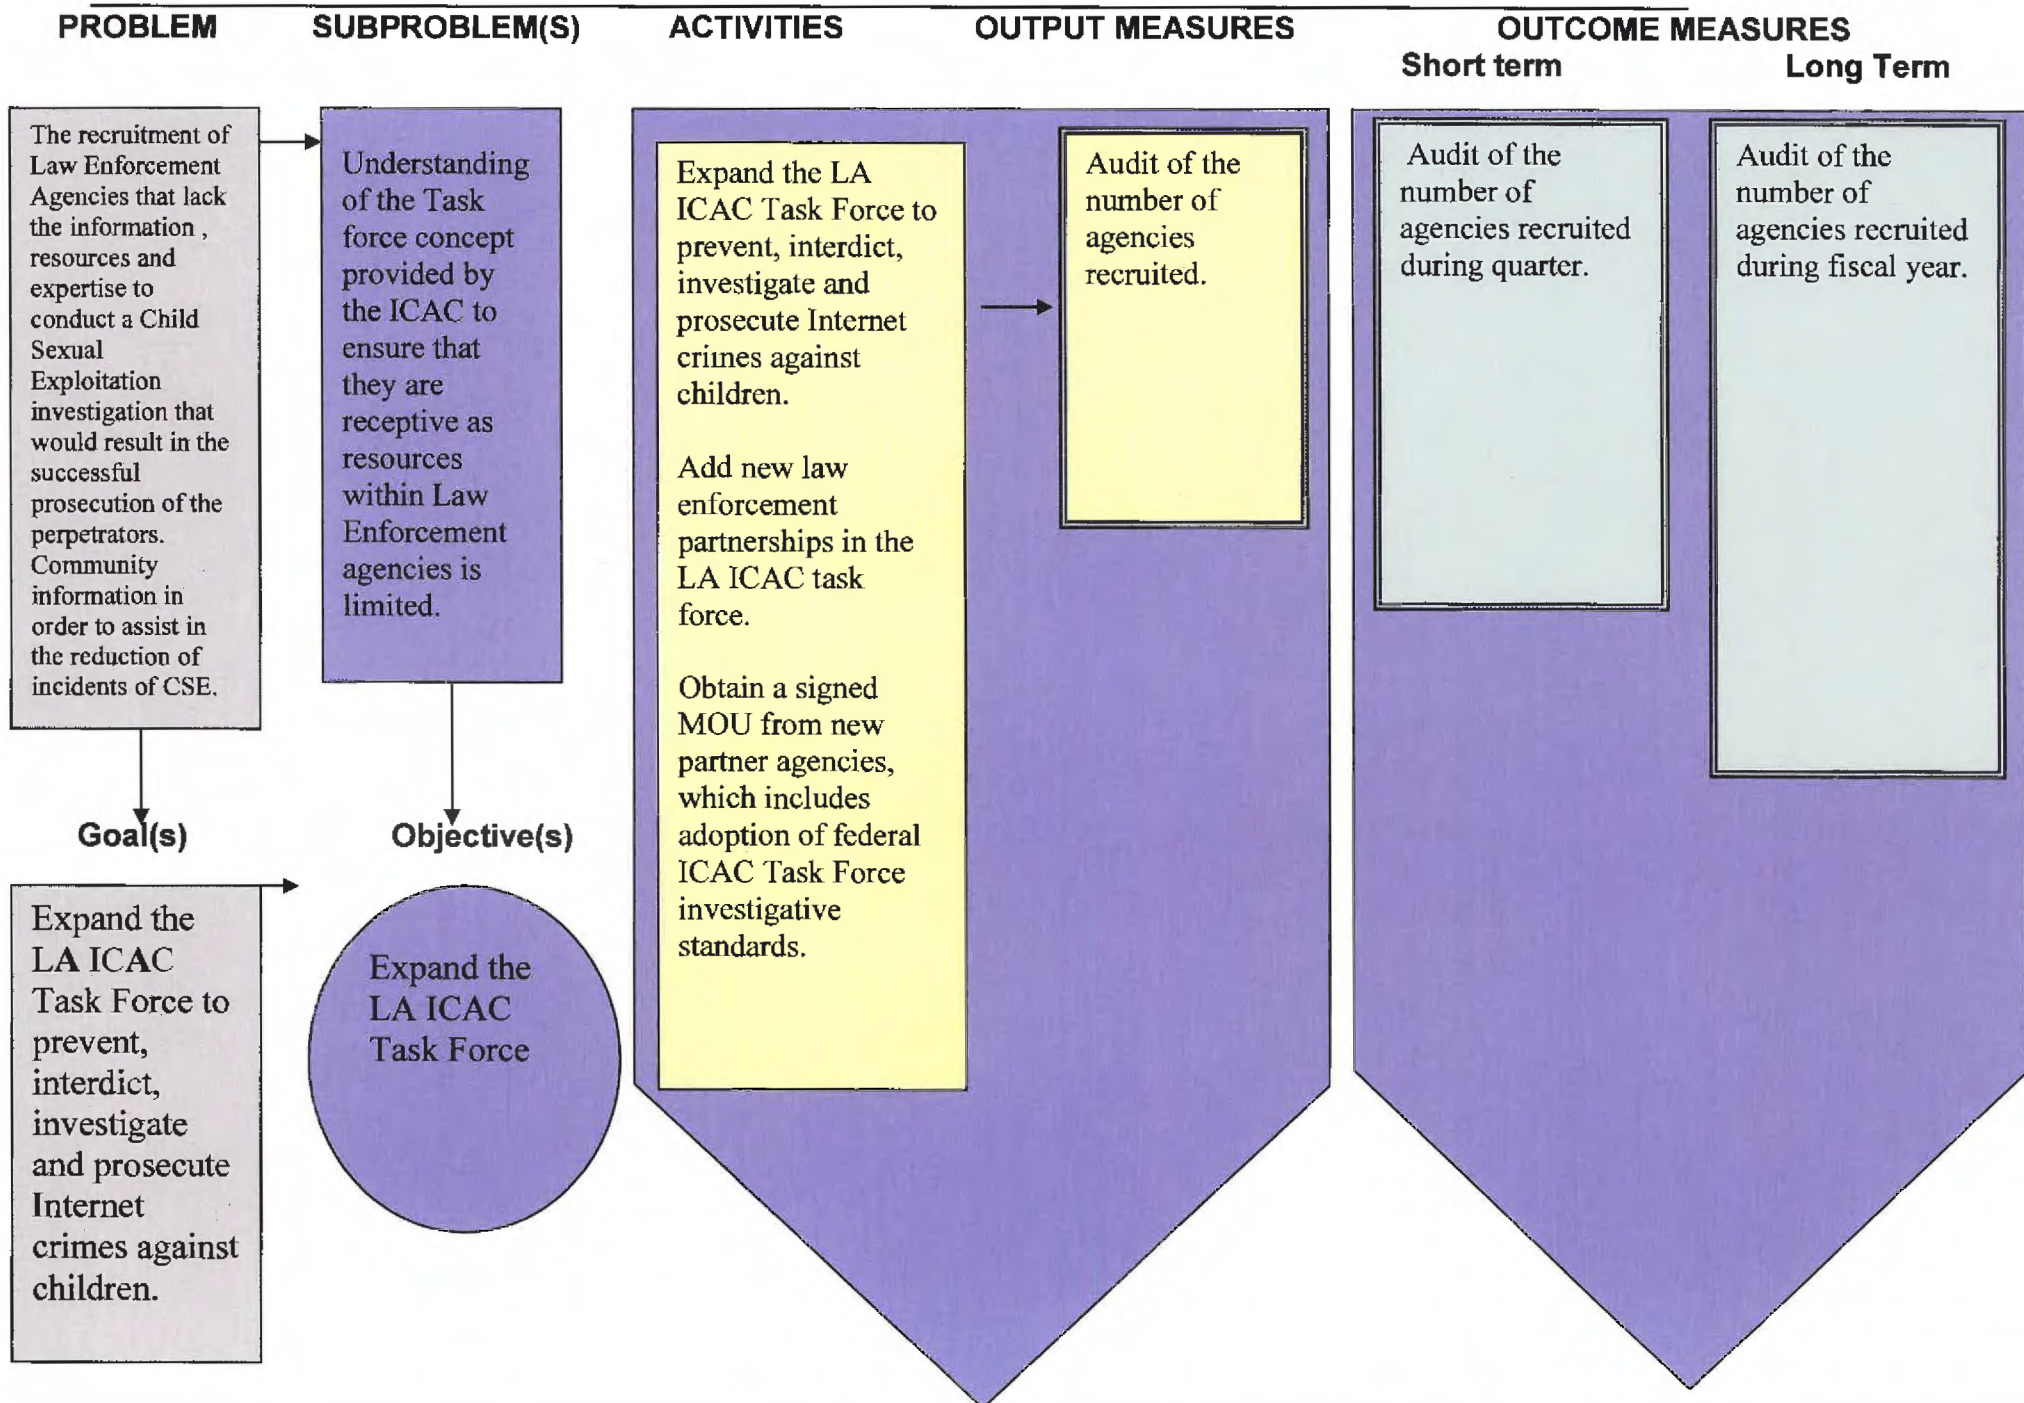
PROBLEM

SUBPROBLEM(S)

ACTIVITIES

OUTPUT MEASURES

OUTCOME MEASURES
Short term
Long Term

The recruitment of Law Enforcement Agencies that lack the information , resources and expertise to conduct a Child Sexual Exploitation investigation that would result in the successful prosecution of the perpetrators. Community information in order to assist in the reduction of incidents of CSE.

Understanding of the Task force concept provided by the ICAC to ensure that they are receptive as resources within Law Enforcement agencies is limited.

Expand the LA ICAC Task Force to prevent, interdict, investigate and prosecute Internet crimes against children.

Add new law enforcement partnerships in the LA ICAC task force.

Obtain a signed MOU from new partner agencies, which includes adoption of federal ICAC Task Force investigative standards.

Audit of the number of agencies recruited.

Audit of the number of agencies recruited during quarter.

Audit of the number of agencies recruited during fiscal year.

Goal(s)

Objective(s)

Expand the LA ICAC Task Force to prevent, interdict, investigate and prosecute Internet crimes against children.

Expand the LA ICAC Task Force